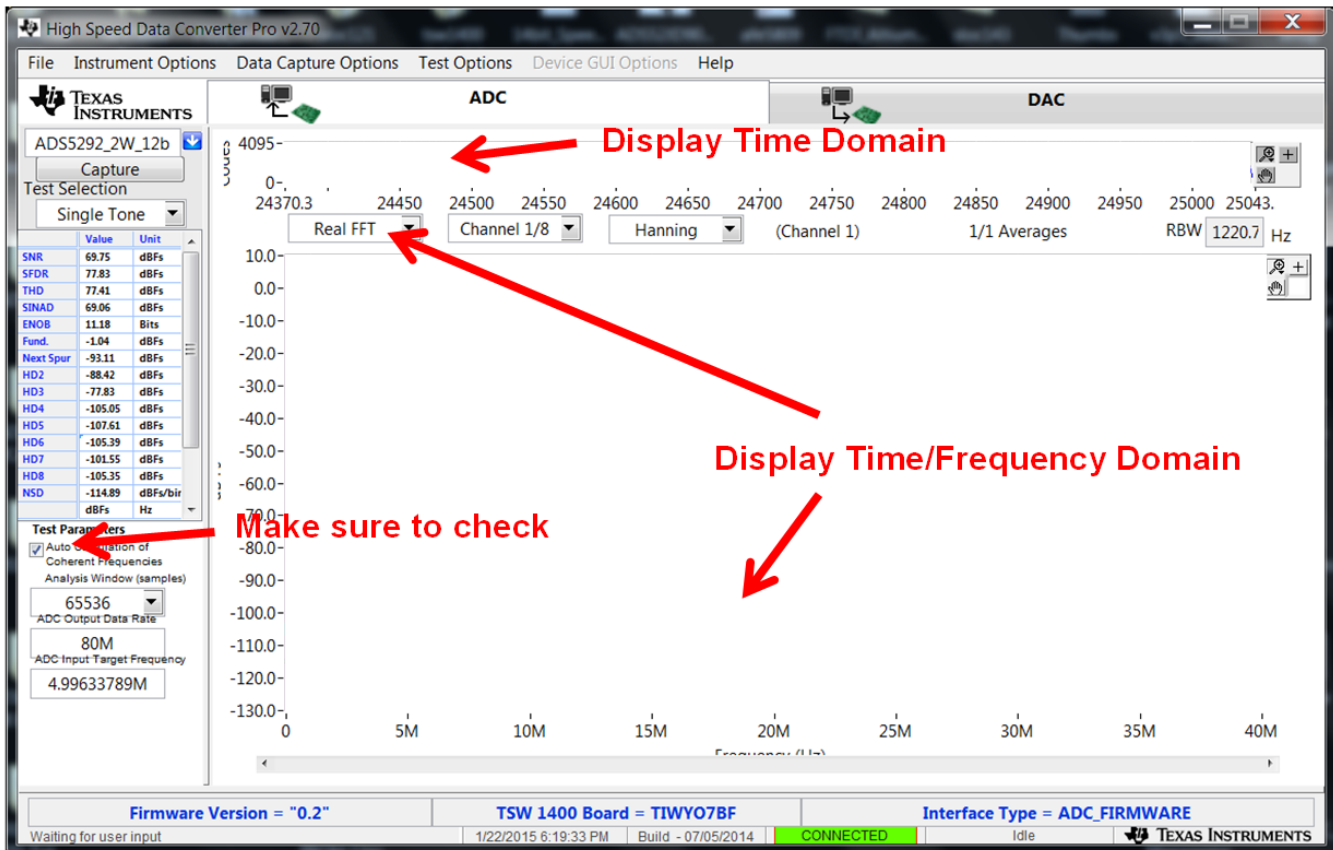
High Speed Data Converter Pro v2.70

File Instrument Options Data Capture Options Test Options Device GUI Options Help

TEXAS INSTRUMENTS

ADC

DAC

ADS5292_2W_12b

Capture

Test Selection

Single Tone

| | Value | Unit |
|---|---|---|
| SNR | 69.75 | dBFs |
| SFDR | 77.83 | dBFs |
| THD | 77.41 | dBFs |
| SINAD | 69.06 | dBFs |
| ENOB | 11.18 | Bits |
| Fund. | -1.04 | dBFs |
| Next Spur | -93.11 | dBFs |
| HD2 | -88.42 | dBFs |
| HD3 | -77.83 | dBFs |
| HD4 | -105.05 | dBFs |
| HD5 | -107.61 | dBFs |
| HD6 | -105.39 | dBFs |
| HD7 | -101.55 | dBFs |
| HD8 | -105.35 | dBFs |
| NSD | -114.89 | dBFs/bin |
| | dBFs | Hz |

Test Param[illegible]

Auto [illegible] of Coherent Frequencies

Analysis Window (samples)

65536

ADC Output Data Rate

80M

ADC Input Target Frequency

4.99633789M

Display Time Domain

4095

0

24370.3 24450 24500 24550 24600 24650 24700 24750 24800 24850 24900 24950 25000 25043.

Real FFT Channel 1/8 Hanning (Channel 1) 1/1 Averages RBW 1220.7 Hz

10.0 0.0 -10.0 -20.0 -30.0 -40.0 -50.0 -60.0 -70.0 -80.0 -90.0 -100.0 -110.0 -120.0 -130.0

Display Time/Frequency Domain

Make sure to check

0 5M 10M 15M 20M 25M 30M 35M 40M

Frequency (Hz)

Firmware Version = "0.2"

TSW 1400 Board = TIWYO7BF

Interface Type = ADC_FIRMWARE

Waiting for user input 1/22/2015 6:19:33 PM Build - 07/05/2014 CONNECTED Idle TEXAS INSTRUMENTS